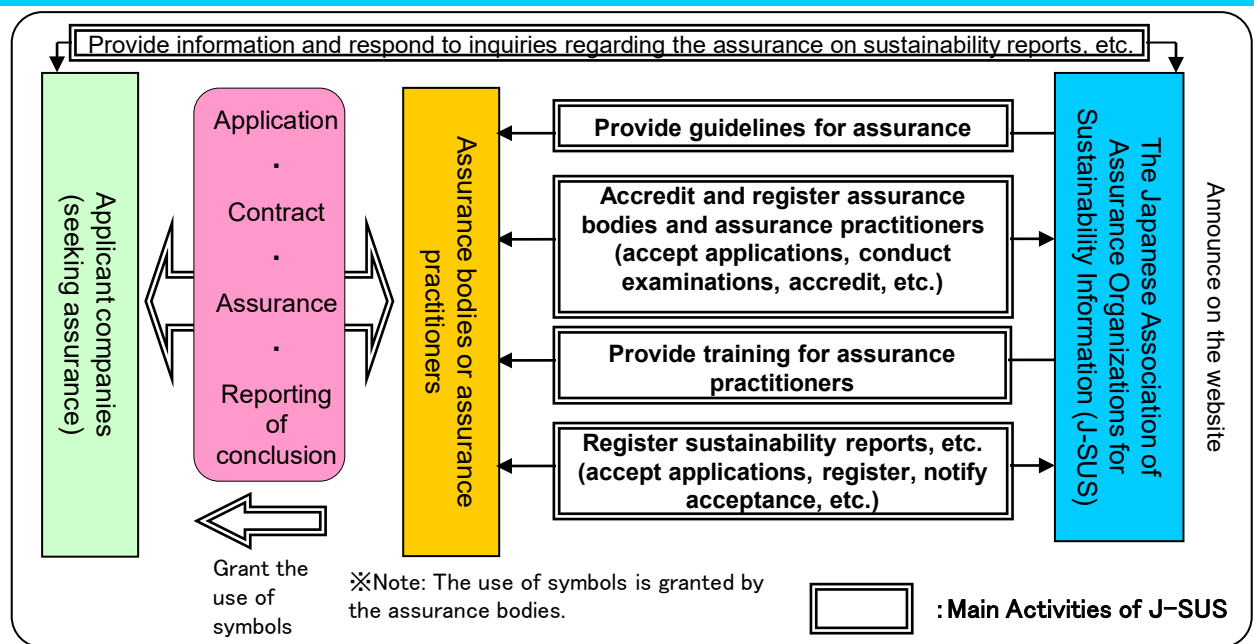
Provide information and respond to inquiries regarding the assurance on sustainability reports, etc.

Applicant companies (seeking assurance)

Application
·
Contract
·
Assurance
·
Reporting of conclusion

Grant the use of symbols

Assurance bodies or assurance practitioners

Provide guidelines for assurance

Accredit and register assurance bodies and assurance practitioners (accept applications, conduct examinations, accredit, etc.)

Provide training for assurance practitioners

Register sustainability reports, etc. (accept applications, register, notify acceptance, etc.)

The Japanese Association of Assurance Organizations for Sustainability Information (J-SUS)

Announce on the website

※Note: The use of symbols is granted by the assurance bodies.

: Main Activities of J-SUS